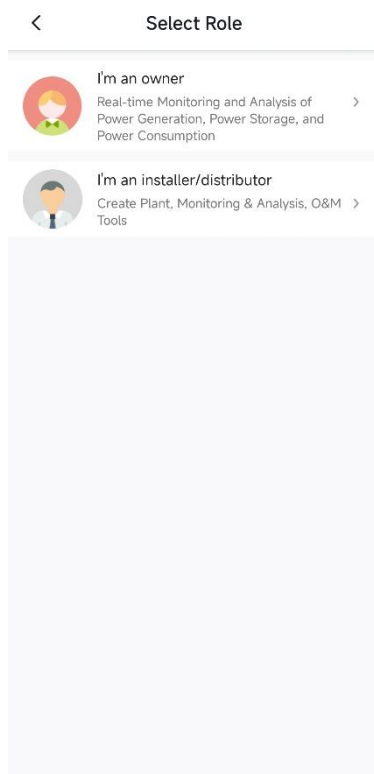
<

Select Role

I'm an owner

Real-time Monitoring and Analysis of Power Generation, Power Storage, and Power Consumption

>

I'm an installer/distributor

Create Plant, Monitoring & Analysis, O&M Tools

>